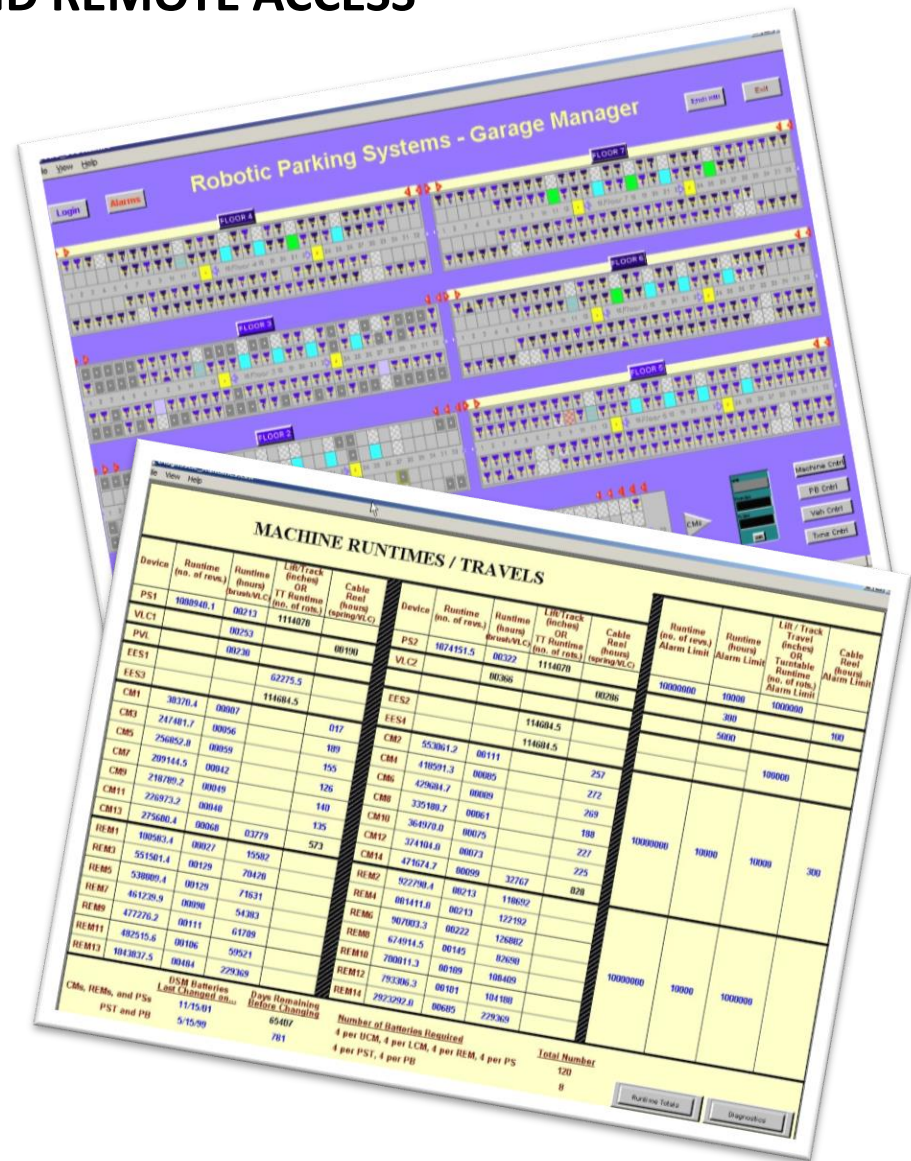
D REMOTE ACCESS

File View Help

Robotic Parking Systems - Garage Manager

Login Alarms

FLOOR 4 FLOOR 7 FLOOR 3 FLOOR 6 FLOOR 5 FLOOR 2

Machine Cntrl
PB Cntrl
Veh Cntrl
Trmnl Cntrl

File View Help

MACHINE RUNTIMES / TRAVELS

| Device | Runtime (no. of revs.) | Runtime (hours) brush/VLC | Lift/Track (inches) OR TT Runtime (no. of rots.) | Cable Reel (hours) (spring/VLC) |
|---|---|---|---|---|
| PS1 | 1088940.1 | 00213 | 1114070 | |
| VLC1 | | 00253 | | 00190 |
| PVL | | 00230 | | |
| EES1 | | | 62275.5 | |
| EES3 | | | 114684.5 | |
| CM1 | 38370.4 | 00007 | | 017 |
| CM3 | 247481.7 | 00056 | | 189 |
| CM5 | 256852.8 | 00059 | | 155 |
| CM7 | 299144.5 | 00042 | | 126 |
| CM9 | 218789.2 | 00049 | | 140 |
| CM11 | 226973.2 | 00048 | | 135 |
| CM13 | 275600.4 | 00068 | 03779 | 573 |
| REM1 | 100583.4 | 00027 | 15582 | |
| REM3 | 551501.4 | 00129 | 70420 | |
| REM5 | 538009.4 | 00129 | 71631 | |
| REM7 | 461239.9 | 00098 | 54383 | |
| REM9 | 477276.2 | 00111 | 61789 | |
| REM11 | 482515.6 | 00106 | 59521 | |
| REM13 | 1043837.5 | 00484 | 229369 | |

| Device | Runtime (no. of revs.) | Runtime (hours) brush/VLC | Lift/Track (inches) OR TT Runtime (no. of rots.) | Cable Reel (hours) (spring/VLC) |
|---|---|---|---|---|
| PS2 | 1074151.5 | 00322 | 1114070 | |
| VLC2 | | 00366 | | 00286 |
| EES2 | | | 114684.5 | |
| EES4 | | | 114684.5 | |
| CM2 | 553061.2 | 00111 | | |
| CM4 | 418591.3 | 00085 | | 257 |
| CM6 | 429684.7 | 00089 | | 272 |
| CM8 | 335108.7 | 00061 | | 269 |
| CM10 | 364970.0 | 00075 | | 188 |
| CM12 | 374104.8 | 00073 | | 227 |
| CM14 | 471674.7 | 00099 | 32767 | 225 |
| REM2 | 922798.4 | 00213 | 118692 | 828 |
| REM4 | 861411.8 | 00213 | 122192 | |
| REM6 | 907003.3 | 00222 | 126802 | |
| REM8 | 674914.5 | 00145 | 82690 | |
| REM10 | 780811.3 | 00189 | 108409 | |
| REM12 | 793306.3 | 00181 | 104188 | |
| REM14 | 2923292.6 | 00685 | 229369 | |

| Runtime (no. of revs.) Alarm Limit | Runtime (hours) Alarm Limit | Lift / Track Travel (inches) OR Turntable Runtime (no. of rots.) Alarm Limit | Cable Reel (hours) Alarm Limit |
|---|---|---|---|
| 10000000 | 10000 | 1000000 | |
| | 300 | | |
| | 5000 | | 100 |
| | | 100000 | |
| 10000000 | 10000 | 10000 | 300 |
| 10000000 | 10000 | 1000000 | |

| | DSM Batteries Last Changed on... | Days Remaining Before Changing |
|---|---|---|
| CMs, REMs, and PSs | 11/15/01 | 65407 |
| PST and PB | 5/15/99 | 781 |

Number of Batteries Required
4 per UCM, 4 per LCM, 4 per REM, 4 per PS
4 per PST, 4 per PB

Total Number
120
8

Runtime Totals
Diagnostics